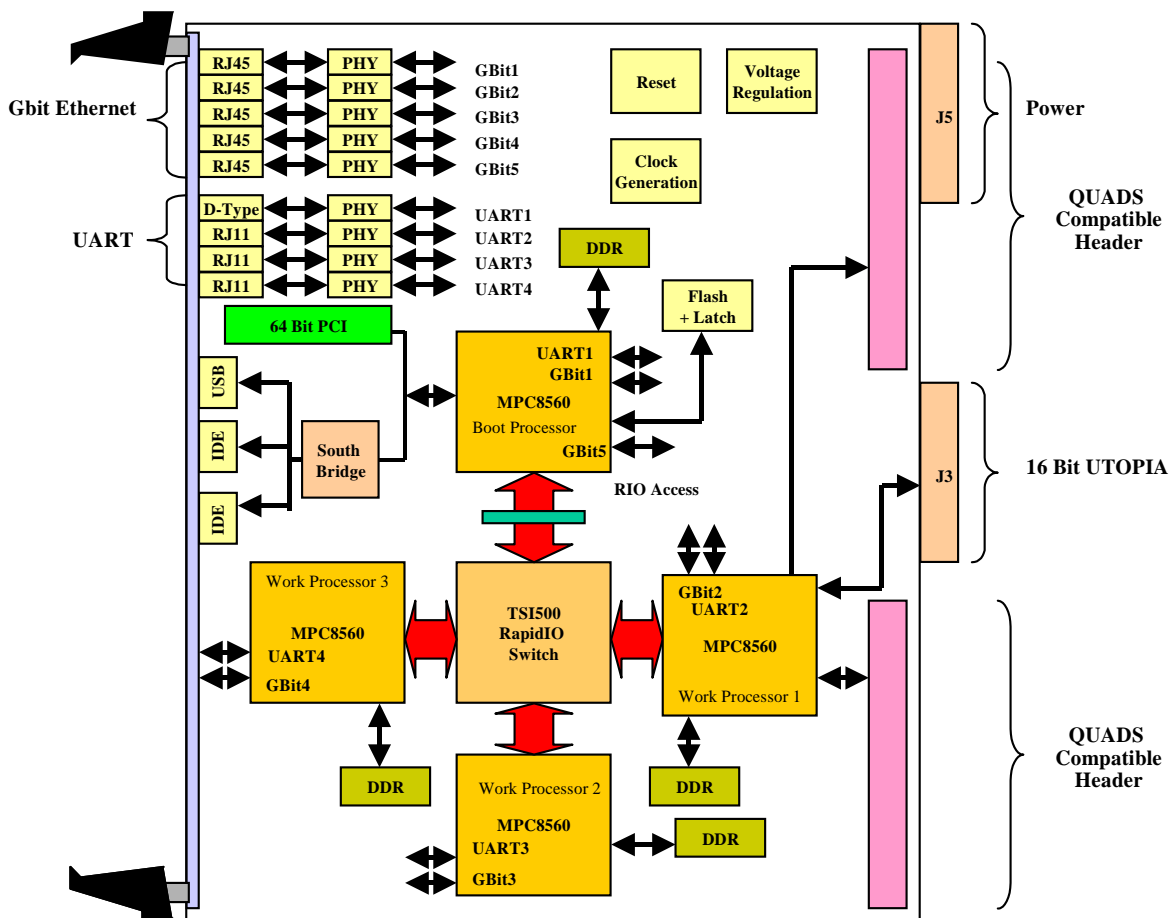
Gbit Ethernet

RJ45 PHY GBit1
RJ45 PHY GBit2
RJ45 PHY GBit3
RJ45 PHY GBit4
RJ45 PHY GBit5

Reset

Voltage Regulation

Clock Generation

J5

Power

QUADS Compatible Header

UART

D-Type PHY UART1
RJ11 PHY UART2
RJ11 PHY UART3
RJ11 PHY UART4

DDR

Flash + Latch

64 Bit PCI

UART1
GBit1
MPC8560
Boot Processor
GBit5

USB

IDE

IDE

South Bridge

RIO Access

J3

16 Bit UTOPIA

Work Processor 3
MPC8560
UART4
GBit4

TSI500
RapidIO
Switch

GBit2
UART2
MPC8560
Work Processor 1

DDR

DDR

Work Processor 2
MPC8560
UART3
GBit3

DDR

QUADS Compatible Header